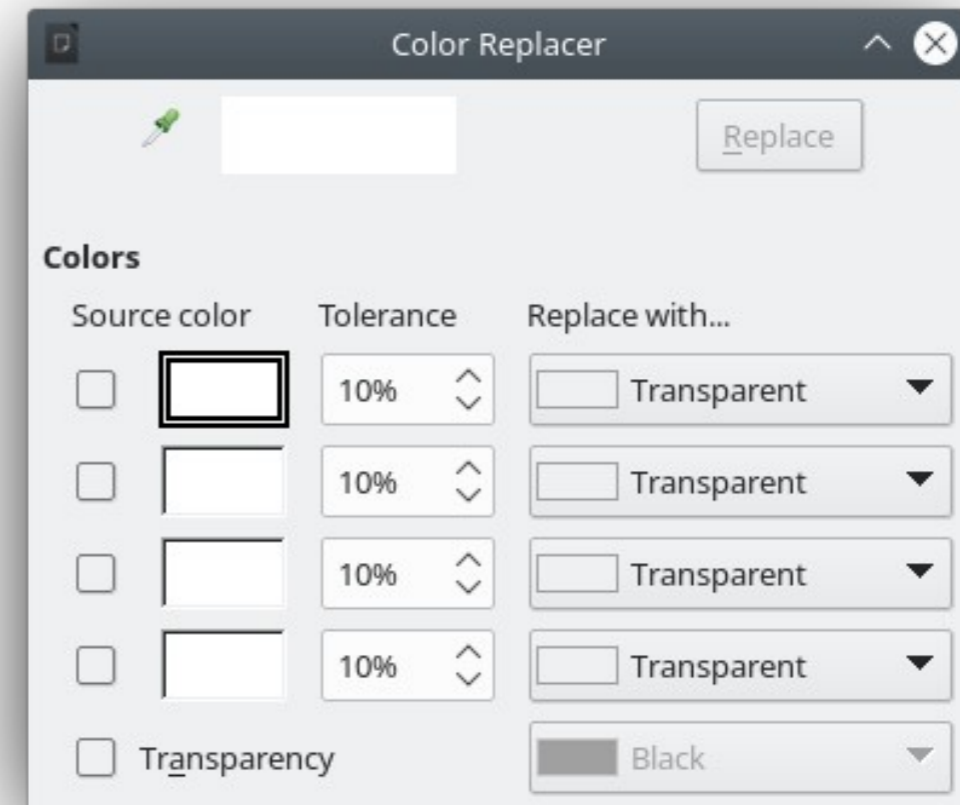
Color Replacer

Replace

Colors

| Source color | Tolerance | Replace with... |
|---|---|---|
| | 10% | Transparent |
| | 10% | Transparent |
| | 10% | Transparent |
| | 10% | Transparent |

Transparency

Black